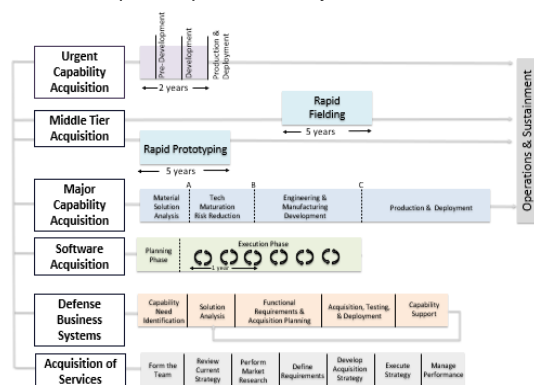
Urgent Capability Acquisition

Pre-Development
Development
Production & Deployment

2 years

Middle Tier Acquisition

Rapid Fielding

5 years

Rapid Prototyping

5 years

Major Capability Acquisition

A
B
C

Material Solution Analysis
Tech Maturation Risk Reduction
Engineering & Manufacturing Development
Production & Deployment

Software Acquisition

Planning Phase
Execution Phase
1 year

Defense Business Systems

Capability Need Identification
Solution Analysis
Functional Requirements & Acquisition Planning
Acquisition, Testing, & Deployment
Capability Support

Acquisition of Services

Form the Team
Review Current Strategy
Perform Market Research
Define Requirements
Develop Acquisition Strategy
Execute Strategy
Manage Performance

Operations & Sustainment